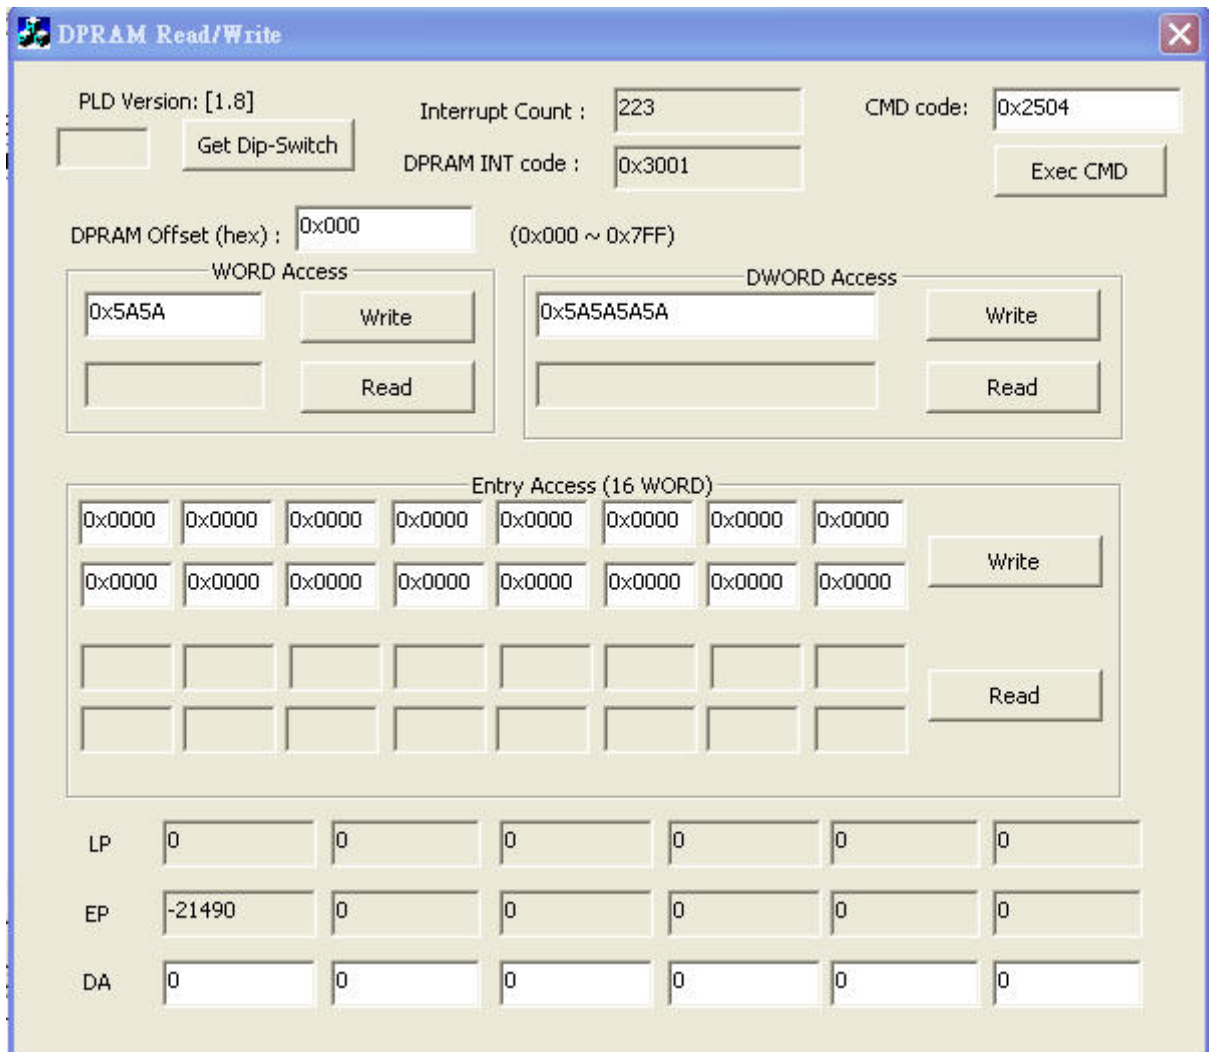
DPRAM Read/Write

PLD Version: [1.8]

Get Dip-Switch

Interrupt Count : 223

DPRAM INT code : 0x3001

CMD code: 0x2504

Exec CMD

DPRAM Offset (hex) : 0x000 (0x000 ~ 0x7FF)

WORD Access

0x5A5A

Write

Read

DWORD Access

0x5A5A5A5A

Write

Read

Entry Access (16 WORD)

0x0000 0x0000 0x0000 0x0000 0x0000 0x0000 0x0000 0x0000

0x0000 0x0000 0x0000 0x0000 0x0000 0x0000 0x0000 0x0000

Write

Read

| LP | 0 | 0 | 0 | 0 | 0 | 0 |
|---|---|---|---|---|---|---|
| EP | -21490 | 0 | 0 | 0 | 0 | 0 |
| DA | 0 | 0 | 0 | 0 | 0 | 0 |